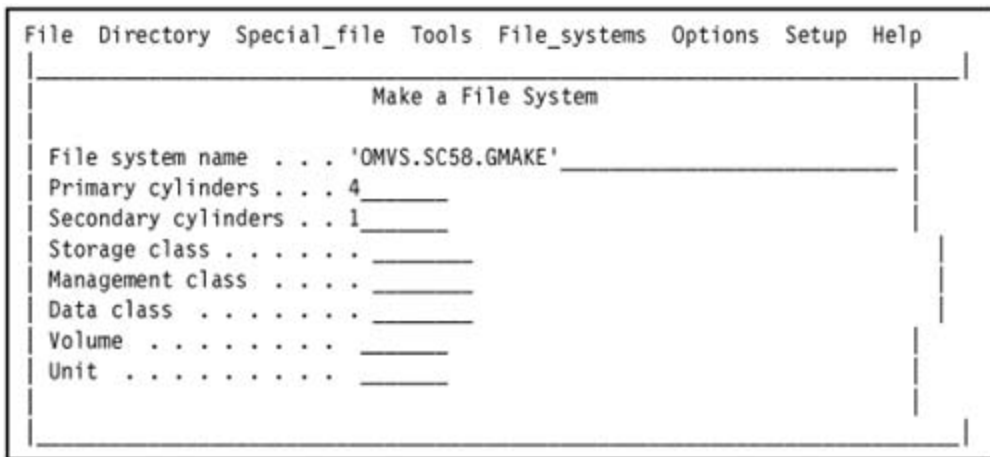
File Directory Special_file Tools File_systems Options Setup Help

Make a File System

File system name . . . 'OMVS.SC58.GMAKE'
Primary cylinders . . . 4
Secondary cylinders . . 1
Storage class . . . . . .
Management class . . . .
Data class . . . . . . .
Volume . . . . . . . .
Unit . . . . . . . . .